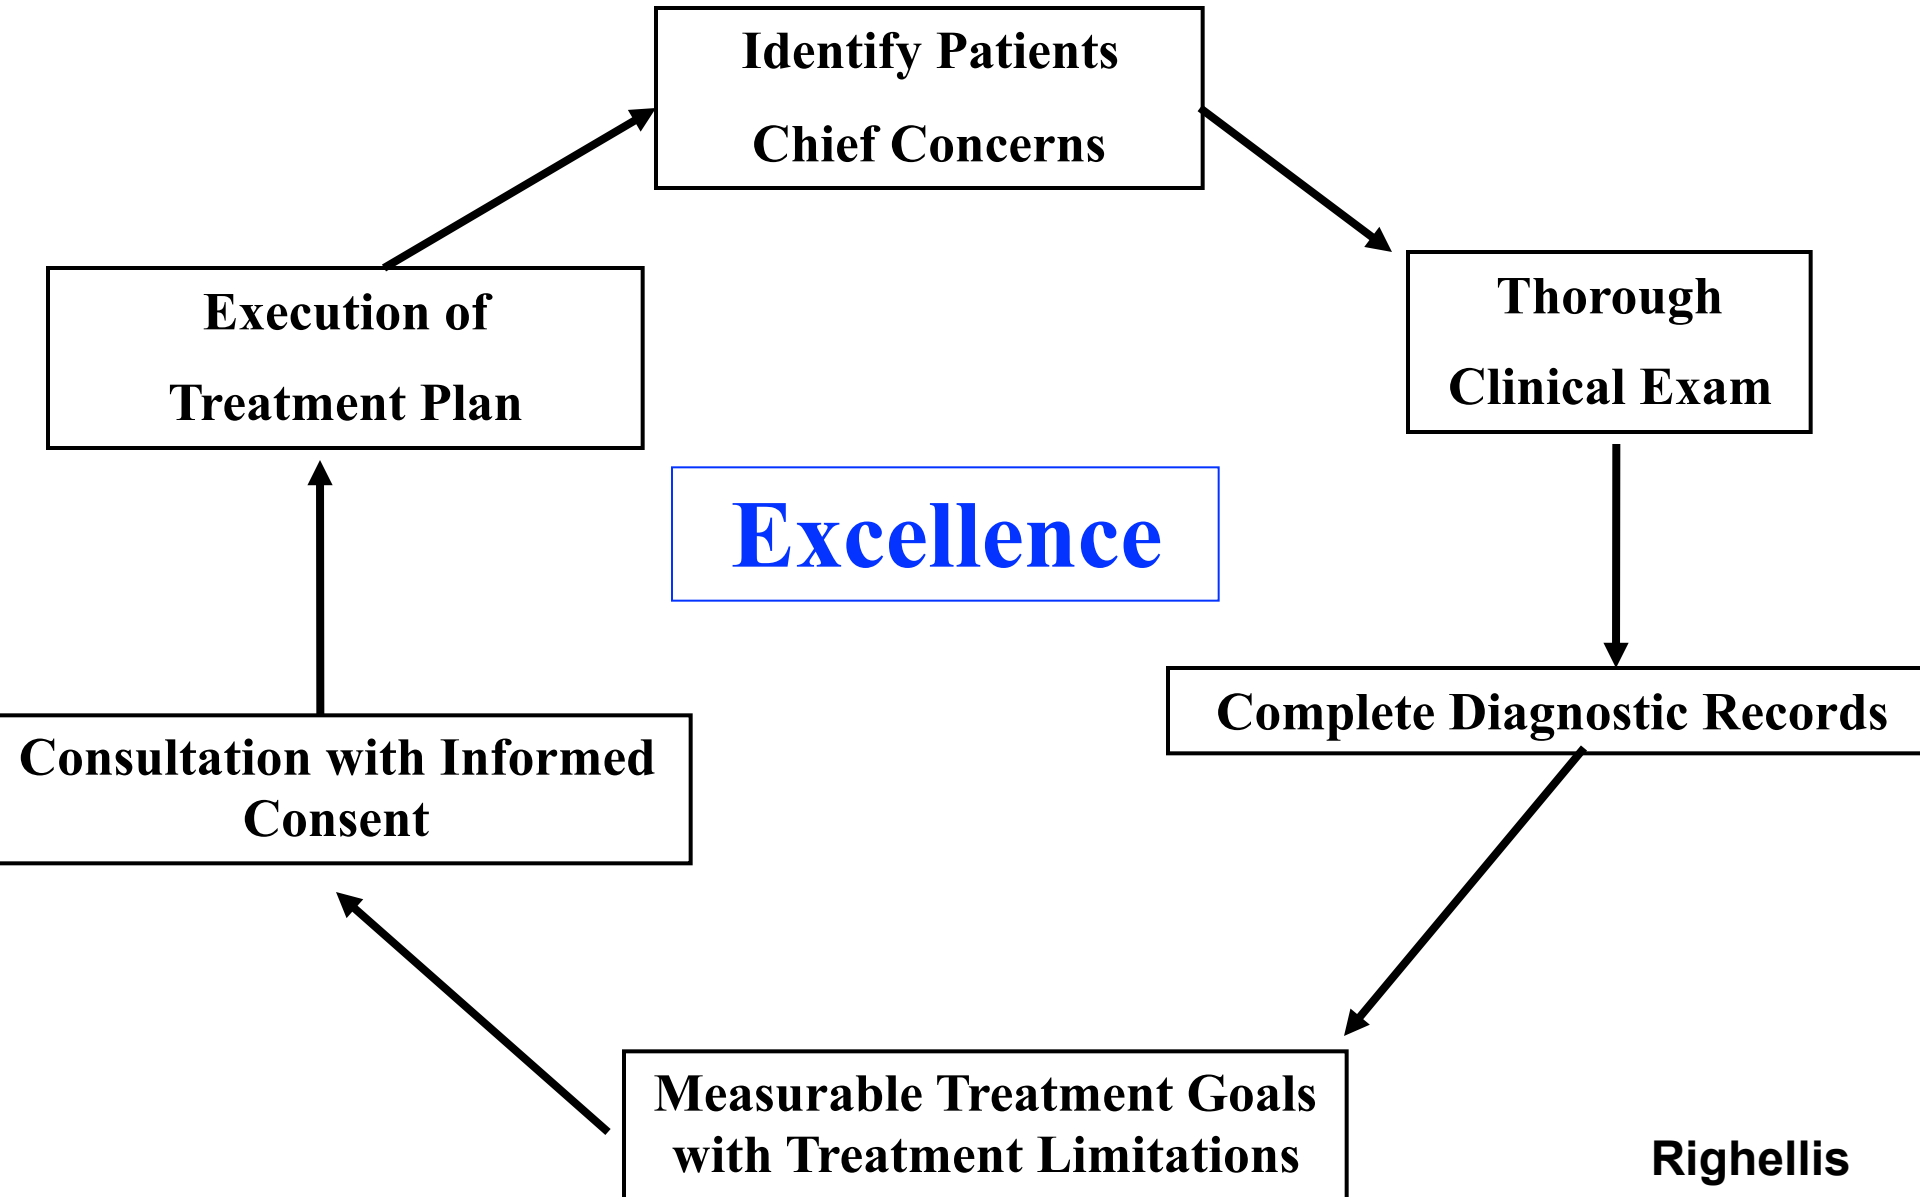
Identify Patients
Chief Concerns

Thorough
Clinical Exam

Complete Diagnostic Records

Measurable Treatment Goals
with Treatment Limitations

Consultation with Informed
Consent

Execution of
Treatment Plan

Excellence

Righellis